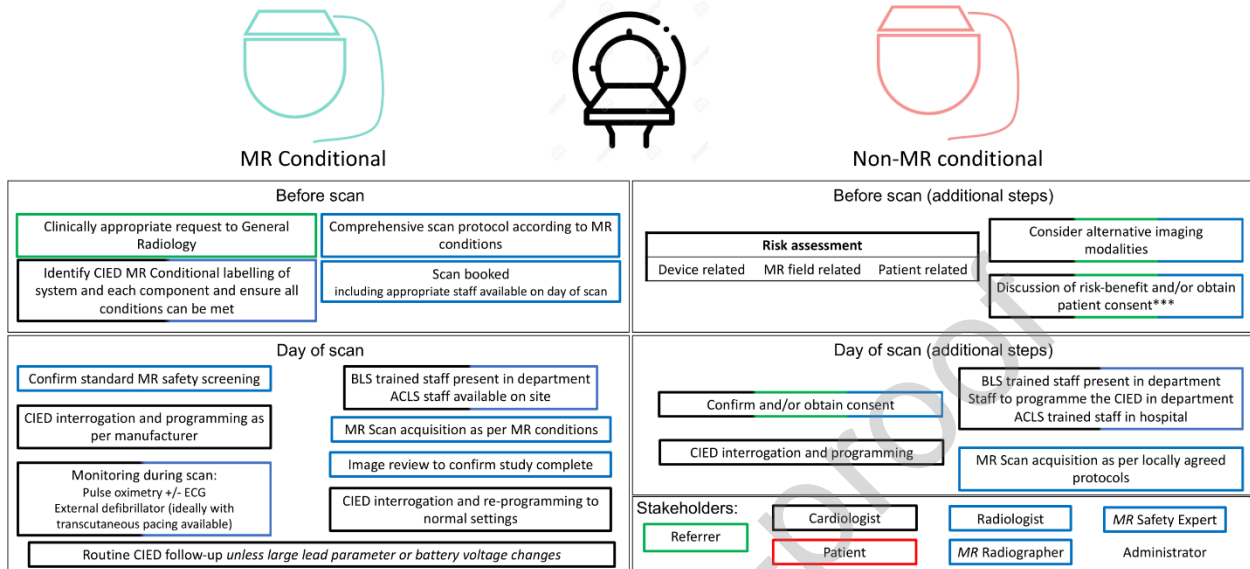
MR Conditional

Non-MR conditional

Before scan

Clinically appropriate request to General Radiology

Comprehensive scan protocol according to MR conditions

Identify CIED MR Conditional labelling of system and each component and ensure all conditions can be met

Scan booked
including appropriate staff available on day of scan

Before scan (additional steps)

| Risk assessment | | |
|---|---|---|
| Device related | MR field related | Patient related |

Consider alternative imaging modalities

Discussion of risk-benefit and/or obtain patient consent***

Day of scan

Confirm standard MR safety screening

BLS trained staff present in department
ACLS staff available on site

CIED interrogation and programming as per manufacturer

MR Scan acquisition as per MR conditions

Image review to confirm study complete

Monitoring during scan:
Pulse oximetry +/- ECG
External defibrillator (ideally with transcutaneous pacing available)

CIED interrogation and re-programming to normal settings

Routine CIED follow-up *unless large lead parameter or battery voltage changes*

Day of scan (additional steps)

BLS trained staff present in department
Staff to programme the CIED in department
ACLS trained staff in hospital

Confirm and/or obtain consent

CIED interrogation and programming

MR Scan acquisition as per locally agreed protocols

Stakeholders:

Referrer

Cardiologist

Radiologist

*MR* Safety Expert

Patient

*MR* Radiographer

Administrator

proof